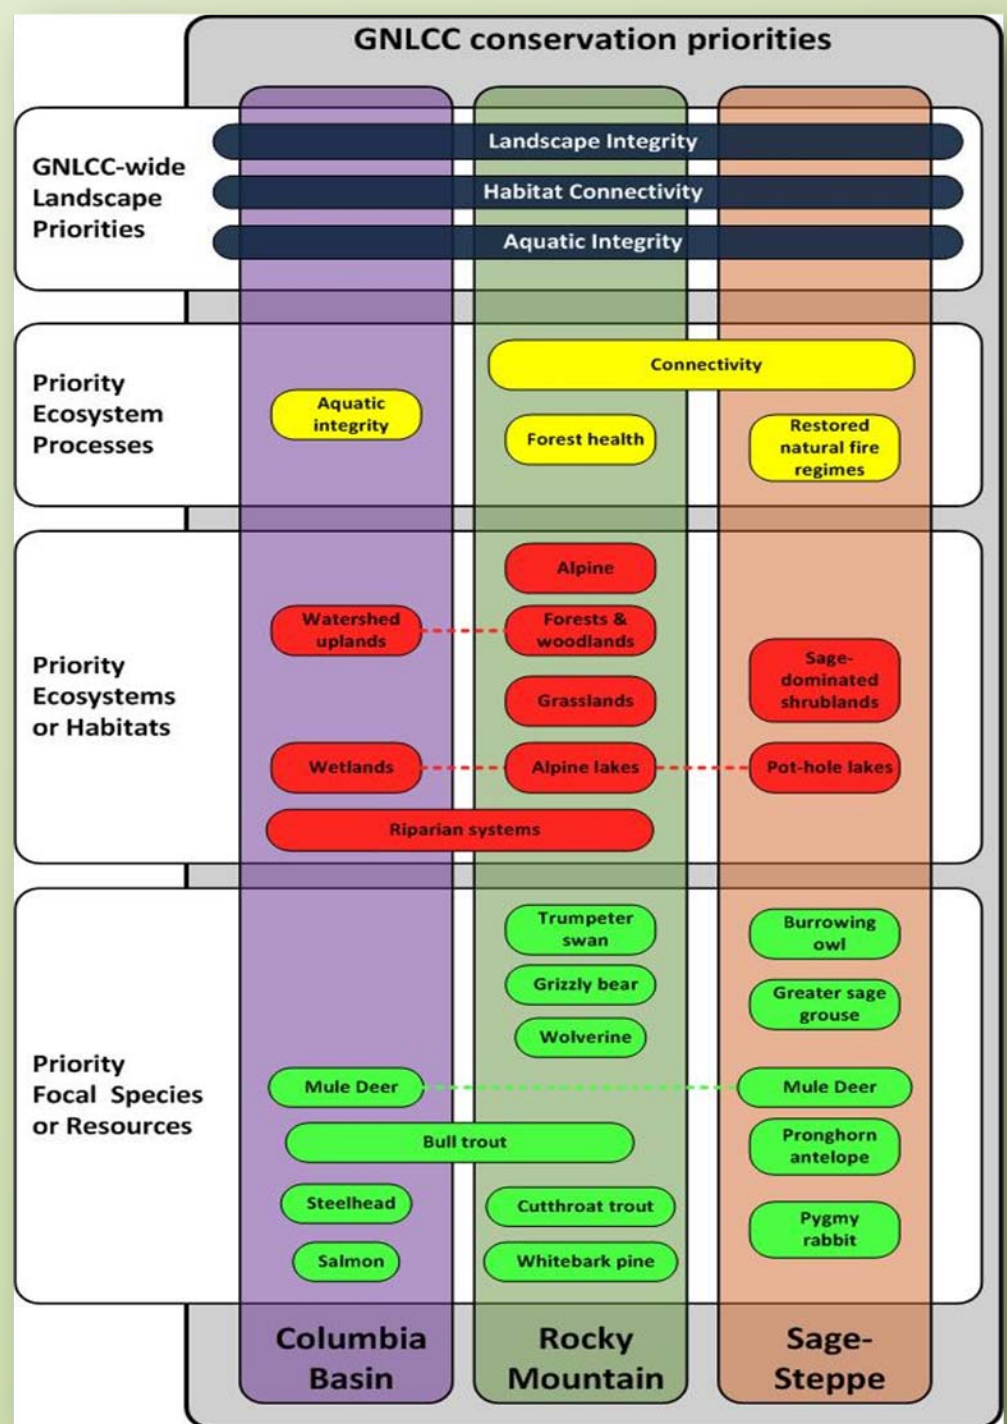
GNLCC conservation priorities

GNLCC-wide Landscape Priorities

Landscape Integrity

Habitat Connectivity

Aquatic Integrity

Priority Ecosystem Processes

Connectivity

Aquatic integrity

Forest health

Restored natural fire regimes

Priority Ecosystems or Habitats

Alpine

Watershed uplands

Forests & woodlands

Sage-dominated shrublands

Grasslands

Wetlands

Alpine lakes

Pot-hole lakes

Riparian systems

Priority Focal Species or Resources

Trumpeter swan

Burrowing owl

Grizzly bear

Greater sage grouse

Wolverine

Mule Deer

Mule Deer

Bull trout

Pronghorn antelope

Steelhead

Cutthroat trout

Pygmy rabbit

Salmon

Whitebark pine

Columbia Basin

Rocky Mountain

Sage-Steppe